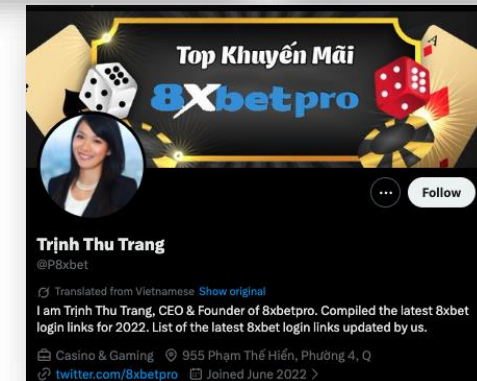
Top Khuyến Mãi
8Xbetpro

Follow

Trịnh Thu Trang
@P8xbet

Translated from Vietnamese Show original
I am Trịnh Thu Trang, CEO & Founder of 8xbetpro. Compiled the latest 8xbet login links for 2022. List of the latest 8xbet login links updated by us.

Casino & Gaming 955 Phạm Thế Hiển, Phường 4, Q
twitter.com/8xbetpro Joined June 2022